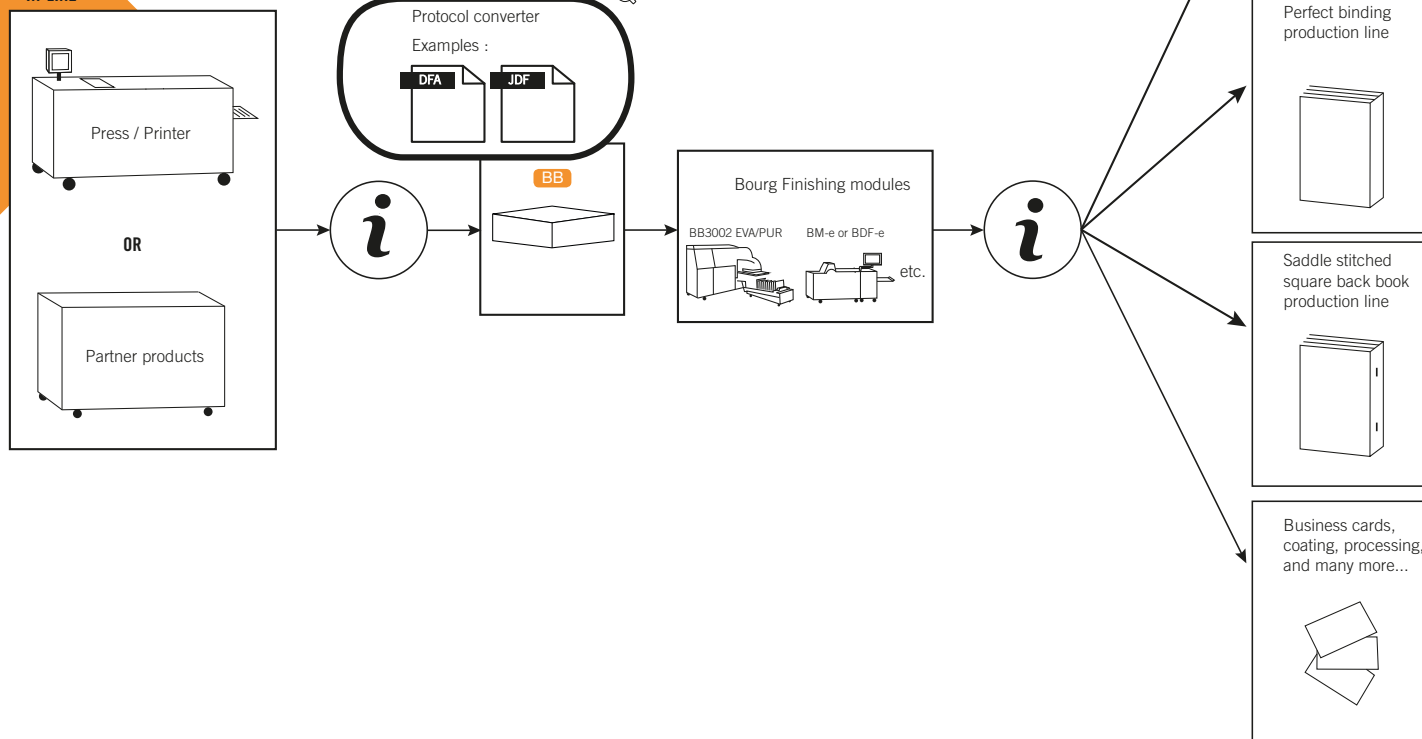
Protocol converter

Examples :

DFA

JDF

Press / Printer

OR

Partner products

BB

Bourg Finishing modules

BB3002 EVA/PUR

BM-e or BDF-e

etc.

Perfect binding production line

Saddle stitched square back book production line

Business cards, coating, processing, and many more...